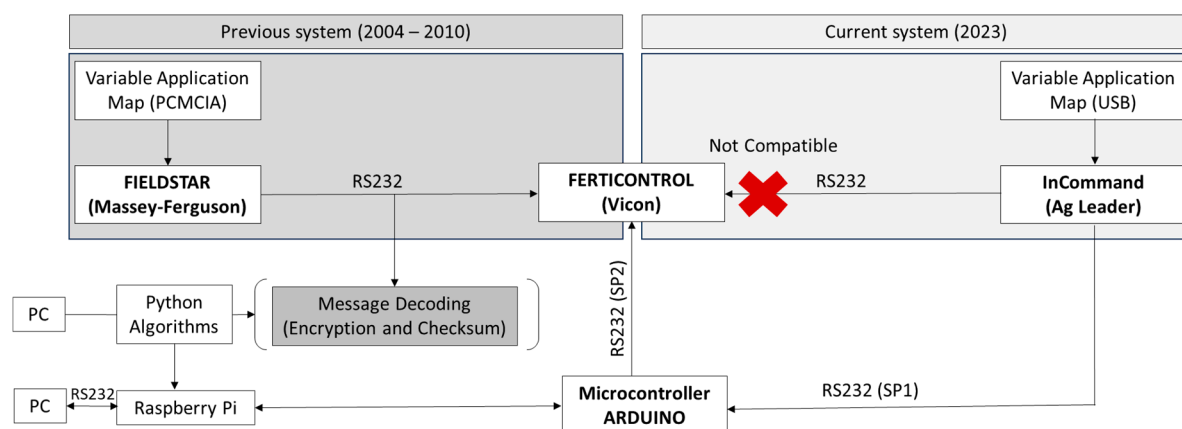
Previous system (2004 – 2010)

Current system (2023)

Variable Application Map (PCMCIA)

FIELDSTAR (Massey-Ferguson)

RS232

FERTICONTROL (Vicon)

Not Compatible

RS232

Variable Application Map (USB)

InCommand (Ag Leader)

PC

Python Algorithms

Message Decoding (Encryption and Checksum)

RS232 (SP2)

PC

RS232

Raspberry Pi

Microcontroller ARDUINO

RS232 (SP1)